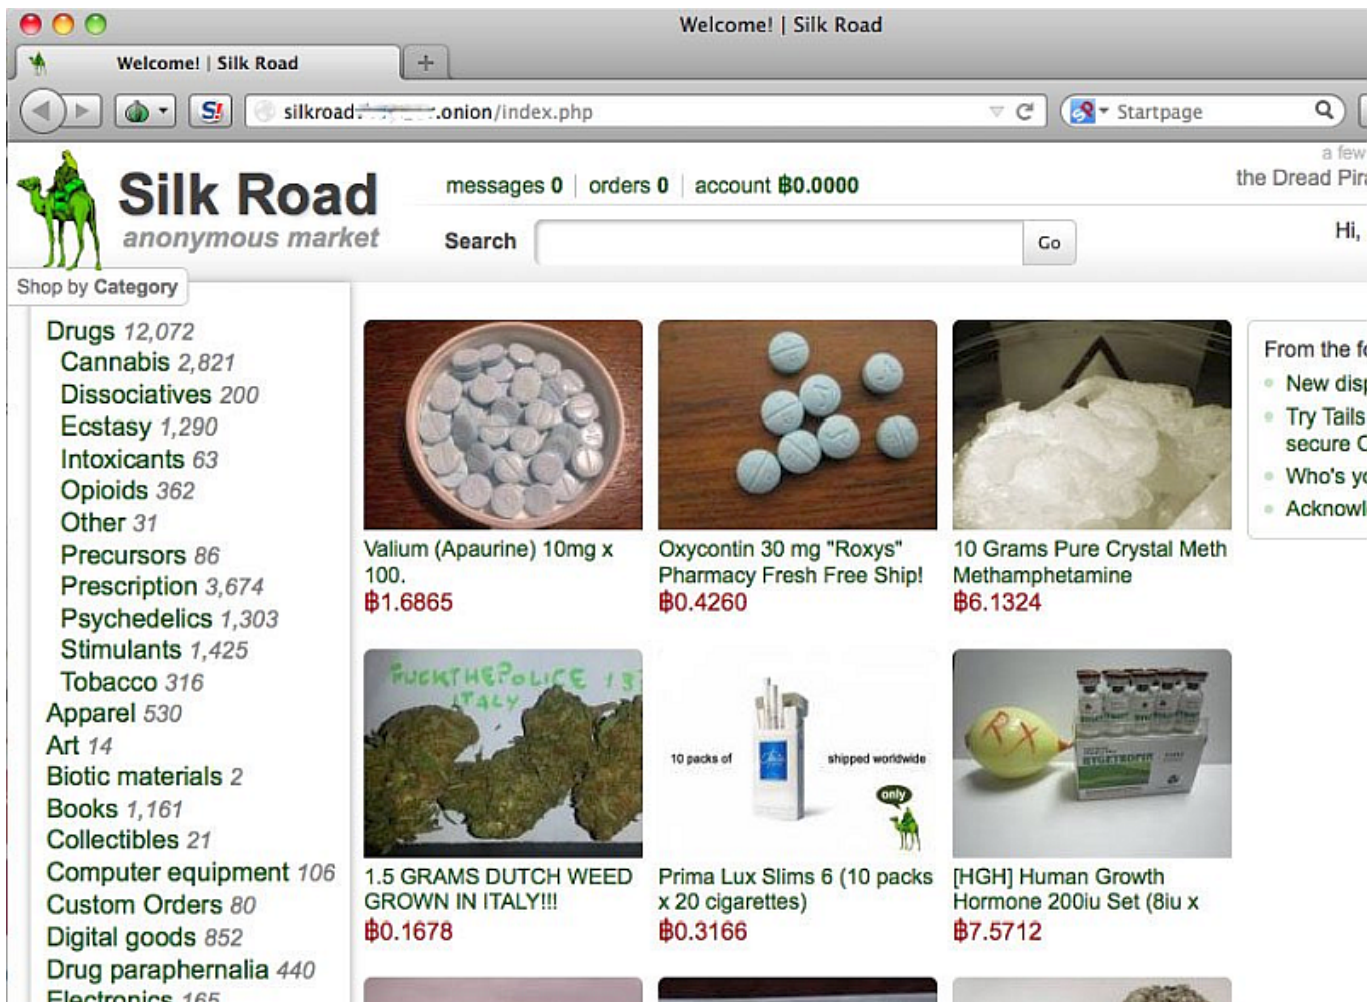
Welcome! | Silk Road

Welcome! | Silk Road

silkroad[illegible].onion/index.php

Startpage

Silk Road
anonymous market

messages 0 | orders 0 | account ฿0.0000

a few
the Dread Pir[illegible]

Search

Go

Hi,

Shop by Category

Drugs 12,072
Cannabis 2,821
Dissociatives 200
Ecstasy 1,290
Intoxicants 63
Opioids 362
Other 31
Precursors 86
Prescription 3,674
Psychedelics 1,303
Stimulants 1,425
Tobacco 316
Apparel 530
Art 14
Biotic materials 2
Books 1,161
Collectibles 21
Computer equipment 106
Custom Orders 80
Digital goods 852
Drug paraphernalia 440
Electronics 165

Valium (Apaurine) 10mg x 100.
฿1.6865

Oxycontin 30 mg "Roxys" Pharmacy Fresh Free Ship!
฿0.4260

10 Grams Pure Crystal Meth Methamphetamine
฿6.1324

FUCKTHEPOLICE 1.5
ITALY

10 packs of
shipped worldwide
only

RX

1.5 GRAMS DUTCH WEED GROWN IN ITALY!!!
฿0.1678

Prima Lux Slims 6 (10 packs x 20 cigarettes)
฿0.3166

[HGH] Human Growth Hormone 200iu Set (8iu x
฿7.5712

From the f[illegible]
New disp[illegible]
Try Tails secure C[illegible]
Who's y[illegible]
Acknowl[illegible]